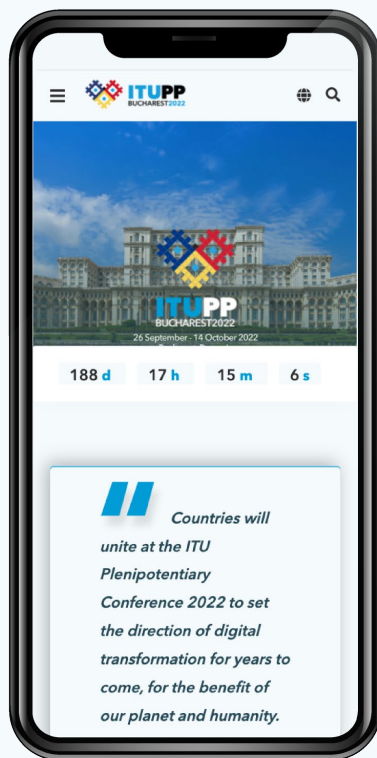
ITUPP
BUCHAREST2022

ITUPP
BUCHAREST2022
26 September - 14 October 2022

188 d 17 h 15 m 6 s

Countries will unite at the ITU Plenipotentiary Conference 2022 to set the direction of digital transformation for years to come, for the benefit of our planet and humanity.